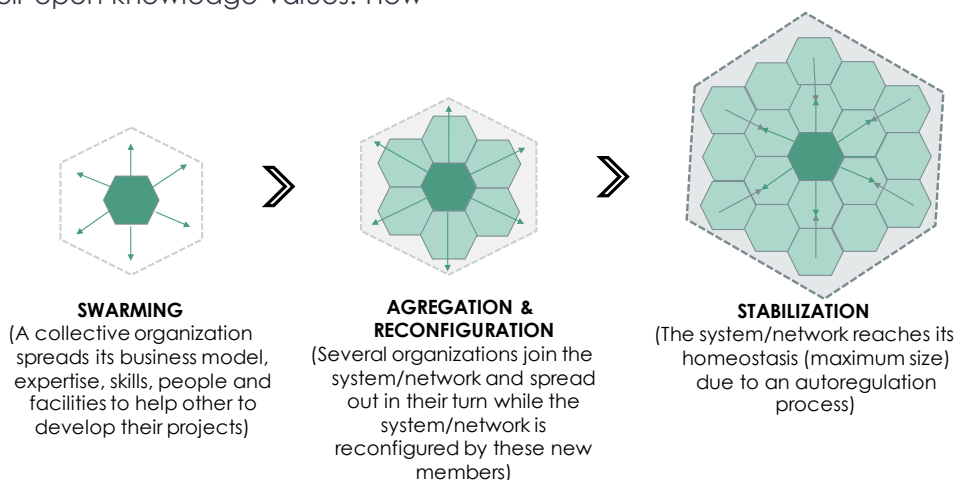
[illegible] open knowledge values. How

SWARMING
(A collective organization spreads its business model, expertise, skills, people and facilities to help other to develop their projects)

AGREGATION & RECONFIGURATION
(Several organizations join the system/network and spread out in their turn while the system/network is reconfigured by these new members)

STABILIZATION
(The system/network reaches its homeostasis (maximum size) due to an autoregulation process)